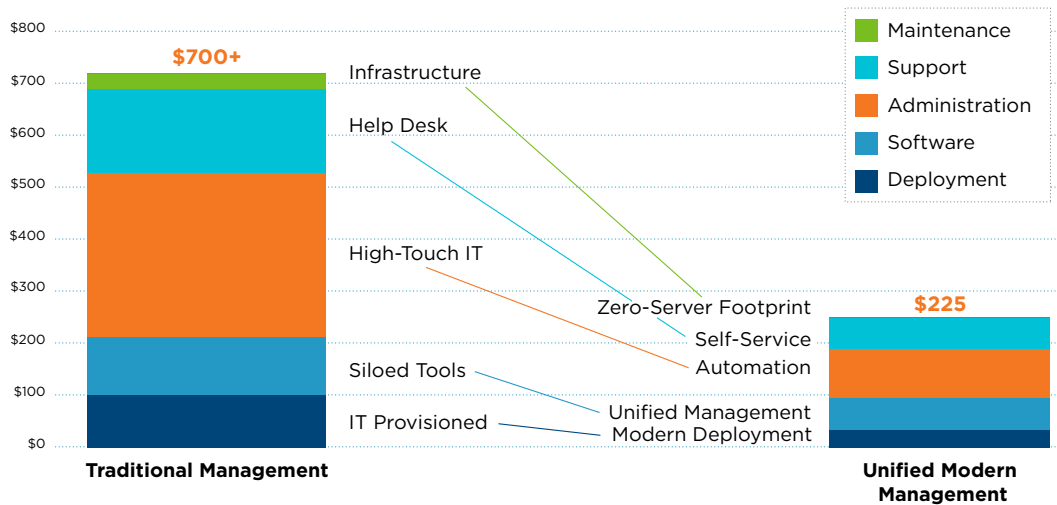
$800
$700
$600
$500
$400
$300
$200
$100
$0

$700+

Infrastructure
Help Desk
High-Touch IT
Siloed Tools
IT Provisioned

Zero-Server Footprint
Self-Service
Automation
Unified Management
Modern Deployment

$225

Maintenance
Support
Administration
Software
Deployment

Traditional Management

Unified Modern Management